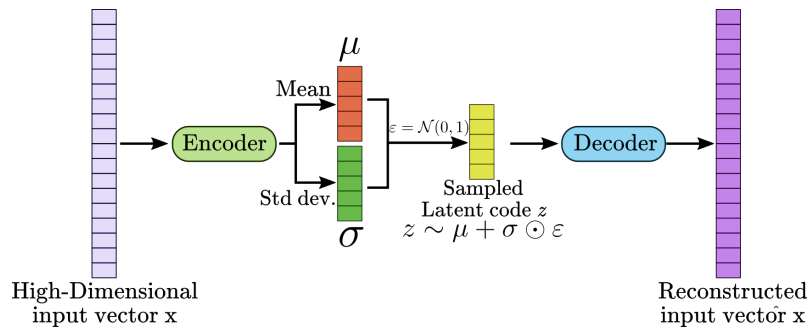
$\mu$

Mean

Encoder

$\varepsilon = \mathcal{N}(0,1)$

Decoder

Std dev.

Sampled Latent code $z$

$z \sim \mu + \sigma \odot \varepsilon$

$\sigma$

High-Dimensional input vector x

Reconstructed input vector $\hat{x}$